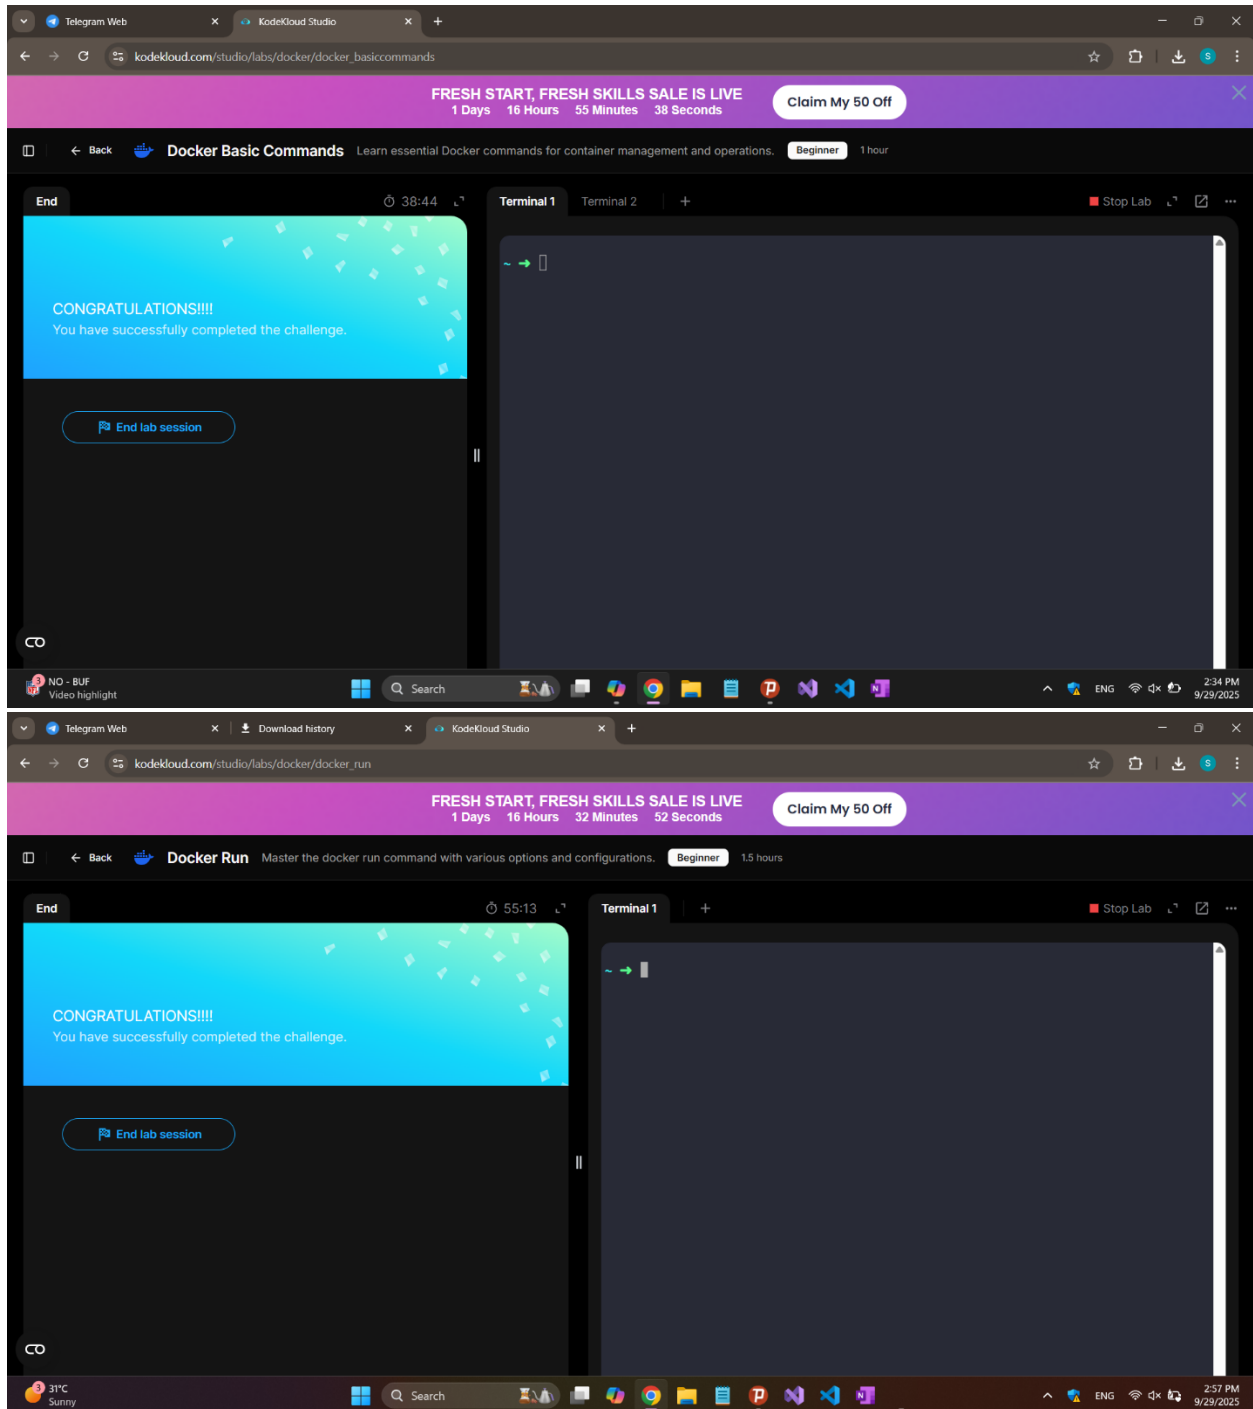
Telegram Web
KodeKloud Studio

kodekloud.com/studio/labs/docker/docker_basiccommands

FRESH START, FRESH SKILLS SALE IS LIVE
1 Days 16 Hours 55 Minutes 38 Seconds
Claim My 50 Off

Back Docker Basic Commands Learn essential Docker commands for container management and operations. Beginner 1 hour

End 38:44
Terminal 1 Terminal 2 +
Stop Lab

CONGRATULATIONS!!!!
You have successfully completed the challenge.

End lab session

~ →

NO - BUF
Video highlight
Search
ENG
2:34 PM
9/29/2025

Telegram Web
Download history
KodeKloud Studio

kodekloud.com/studio/labs/docker/docker_run

FRESH START, FRESH SKILLS SALE IS LIVE
1 Days 16 Hours 32 Minutes 52 Seconds
Claim My 50 Off

Back Docker Run Master the docker run command with various options and configurations. Beginner 1.5 hours

End 55:13
Terminal 1 +
Stop Lab

CONGRATULATIONS!!!!
You have successfully completed the challenge.

End lab session

~ →

31°C
Sunny
Search
ENG
2:57 PM
9/29/2025